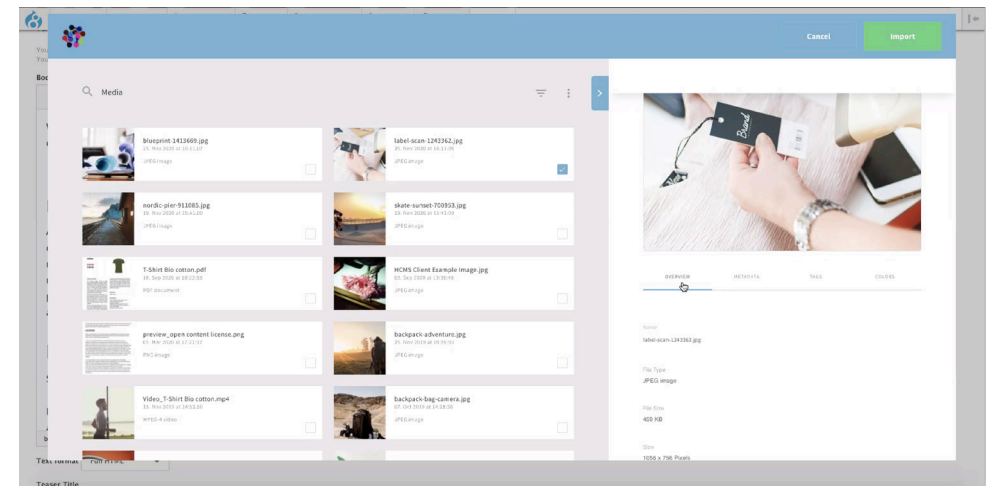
Cancel
Import

Media

blueprint-1413669.jpg
25. Nov 2020 at 10:41:20
JPEG image

label-scan-1243362.jpg
25. Nov 2020 at 10:41:20
JPEG image

nordic-pier-911085.jpg
25. Nov 2020 at 10:41:20
JPEG image

skate-sunset-700953.jpg
25. Nov 2020 at 10:41:20
JPEG image

T-Shirt Bio cotton.pdf
28. Sep 2020 at 10:19:59
PDF document

HCMS Client Example image.jpg
25. Sep 2020 at 15:38:48
JPEG image

preview_open content license.png
05. Mar 2020 at 12:17:52
PNG image

backpack-adventure.jpg
25. Nov 2019 at 10:30:32
JPEG image

Video_T-Shirt Bio cotton.mp4
25. Nov 2019 at 10:53:50
MPEG-4 video

backpack-bag-camera.jpg
07. Oct 2019 at 14:18:38
JPEG image

OVERVIEW
METADATA
TAGS
COLORS

Name
label-scan-1243362.jpg

File Type
JPEG image

File Size
400 KB

Size
1056 x 756 Pixels

Text format
Full HTML

Teaser Title